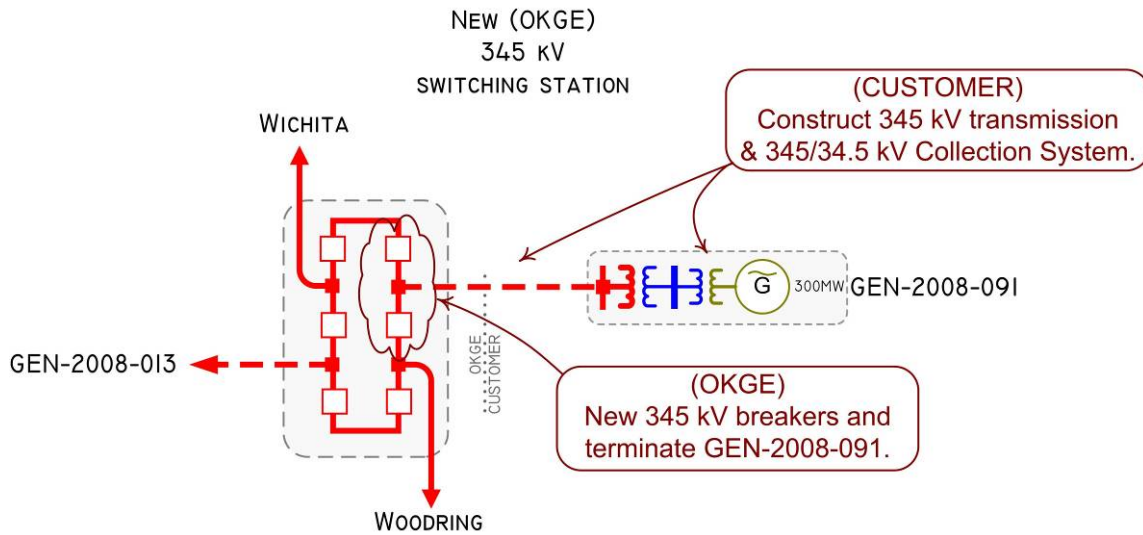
NEW (OKGE)
345 KV
SWITCHING STATION

WICHITA

(CUSTOMER)
Construct 345 kV transmission & 345/34.5 kV Collection System.

G

300MW

GEN-2008-091

GEN-2008-013

OKGE
CUSTOMER

(OKGE)
New 345 kV breakers and terminate GEN-2008-091.

WOODRING